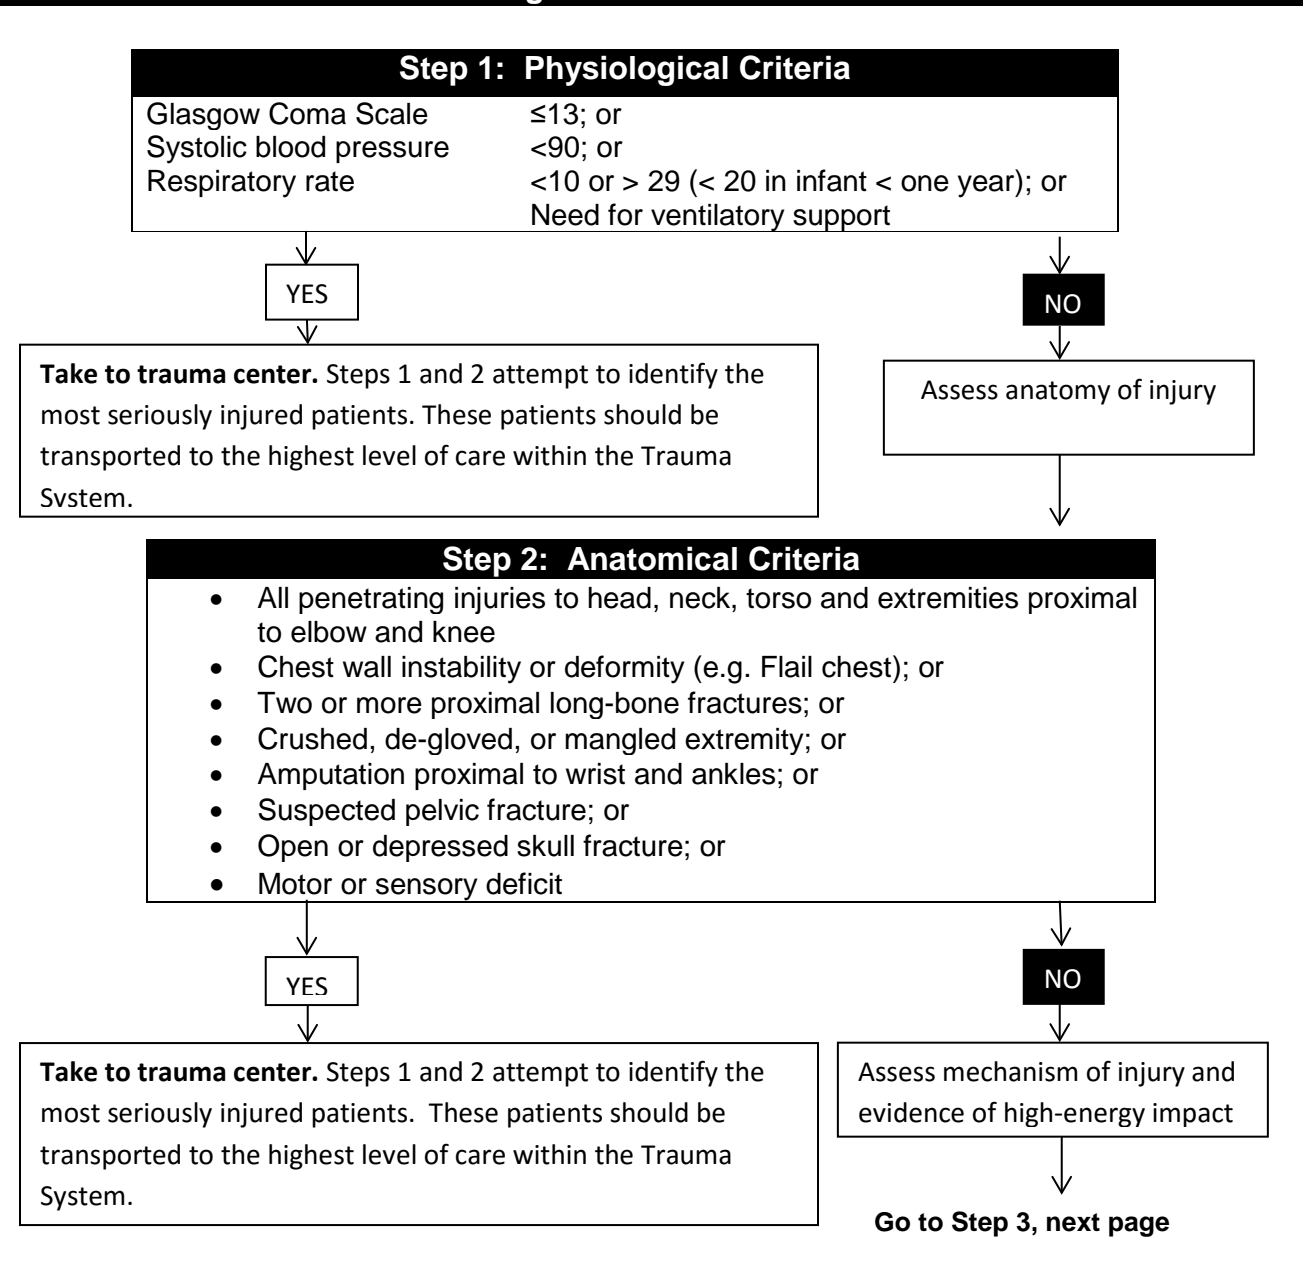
Step 1: Physiological Criteria

Glasgow Coma Scale ≤13; or
Systolic blood pressure <90; or
Respiratory rate <10 or > 29 (< 20 in infant < one year); or
Need for ventilatory support

YES

NO

Take to trauma center. Steps 1 and 2 attempt to identify the most seriously injured patients. These patients should be transported to the highest level of care within the Trauma System.

Assess anatomy of injury

Step 2: Anatomical Criteria

- All penetrating injuries to head, neck, torso and extremities proximal to elbow and knee
- Chest wall instability or deformity (e.g. Flail chest); or
- Two or more proximal long-bone fractures; or
- Crushed, de-gloved, or mangled extremity; or
- Amputation proximal to wrist and ankles; or
- Suspected pelvic fracture; or
- Open or depressed skull fracture; or
- Motor or sensory deficit

YES

NO

Take to trauma center. Steps 1 and 2 attempt to identify the most seriously injured patients. These patients should be transported to the highest level of care within the Trauma System.

Assess mechanism of injury and evidence of high-energy impact

Go to Step 3, next page